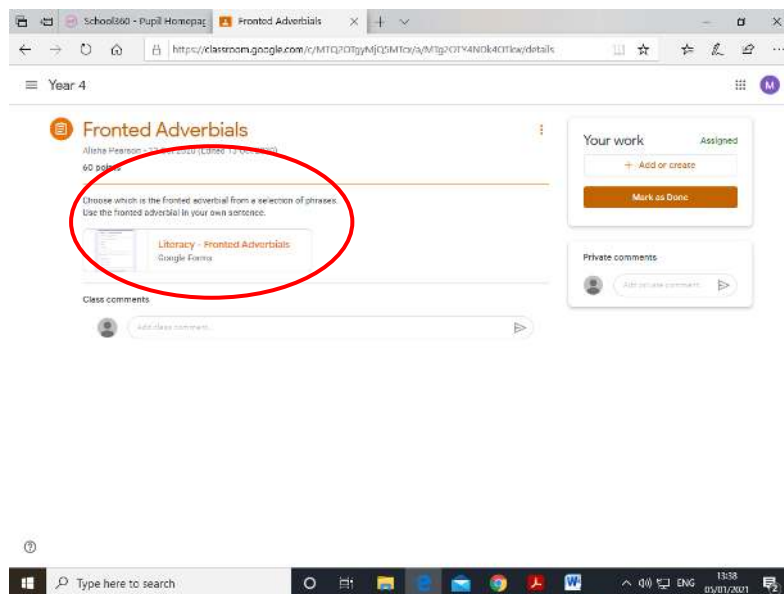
School360 - Pupil Homepag | Fronted Adverbials

https://classroom.google.com/c/MTQ2OTgyMjQ5MTcx/a/MTg2OTY4NDk4OTkx/details

Year 4

M

Fronted Adverbials

Alisha Pearson • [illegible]

60 points

Choose which is the fronted adverbial from a selection of phrases. Use the fronted adverbial in your own sentence.

Literacy - Fronted Adverbials
Google Forms

Class comments

Add class comment...

Your work

Assigned

+ Add or create

Mark as Done

Private comments

Add private comment...

Type here to search

ENG

13:38
05/01/2021